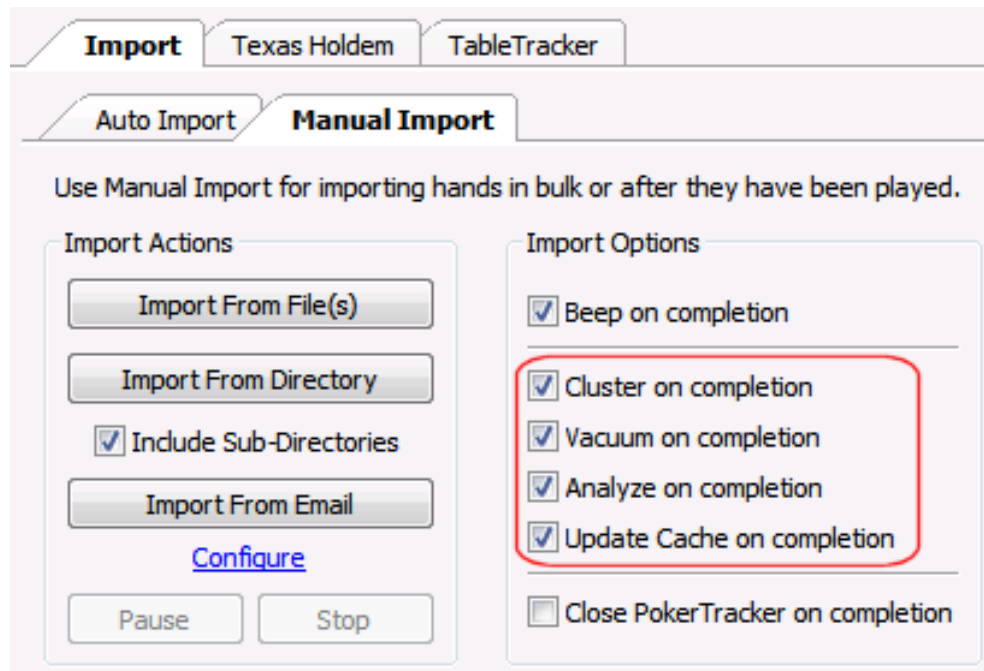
Import | Texas Holdem | TableTracker

Auto Import | Manual Import

Use Manual Import for importing hands in bulk or after they have been played.

Import Actions

Import From File(s)

Import From Directory

Include Sub-Directories

Import From Email

Configure

Pause

Stop

Import Options

Beep on completion

Cluster on completion

Vacuum on completion

Analyze on completion

Update Cache on completion

Close PokerTracker on completion